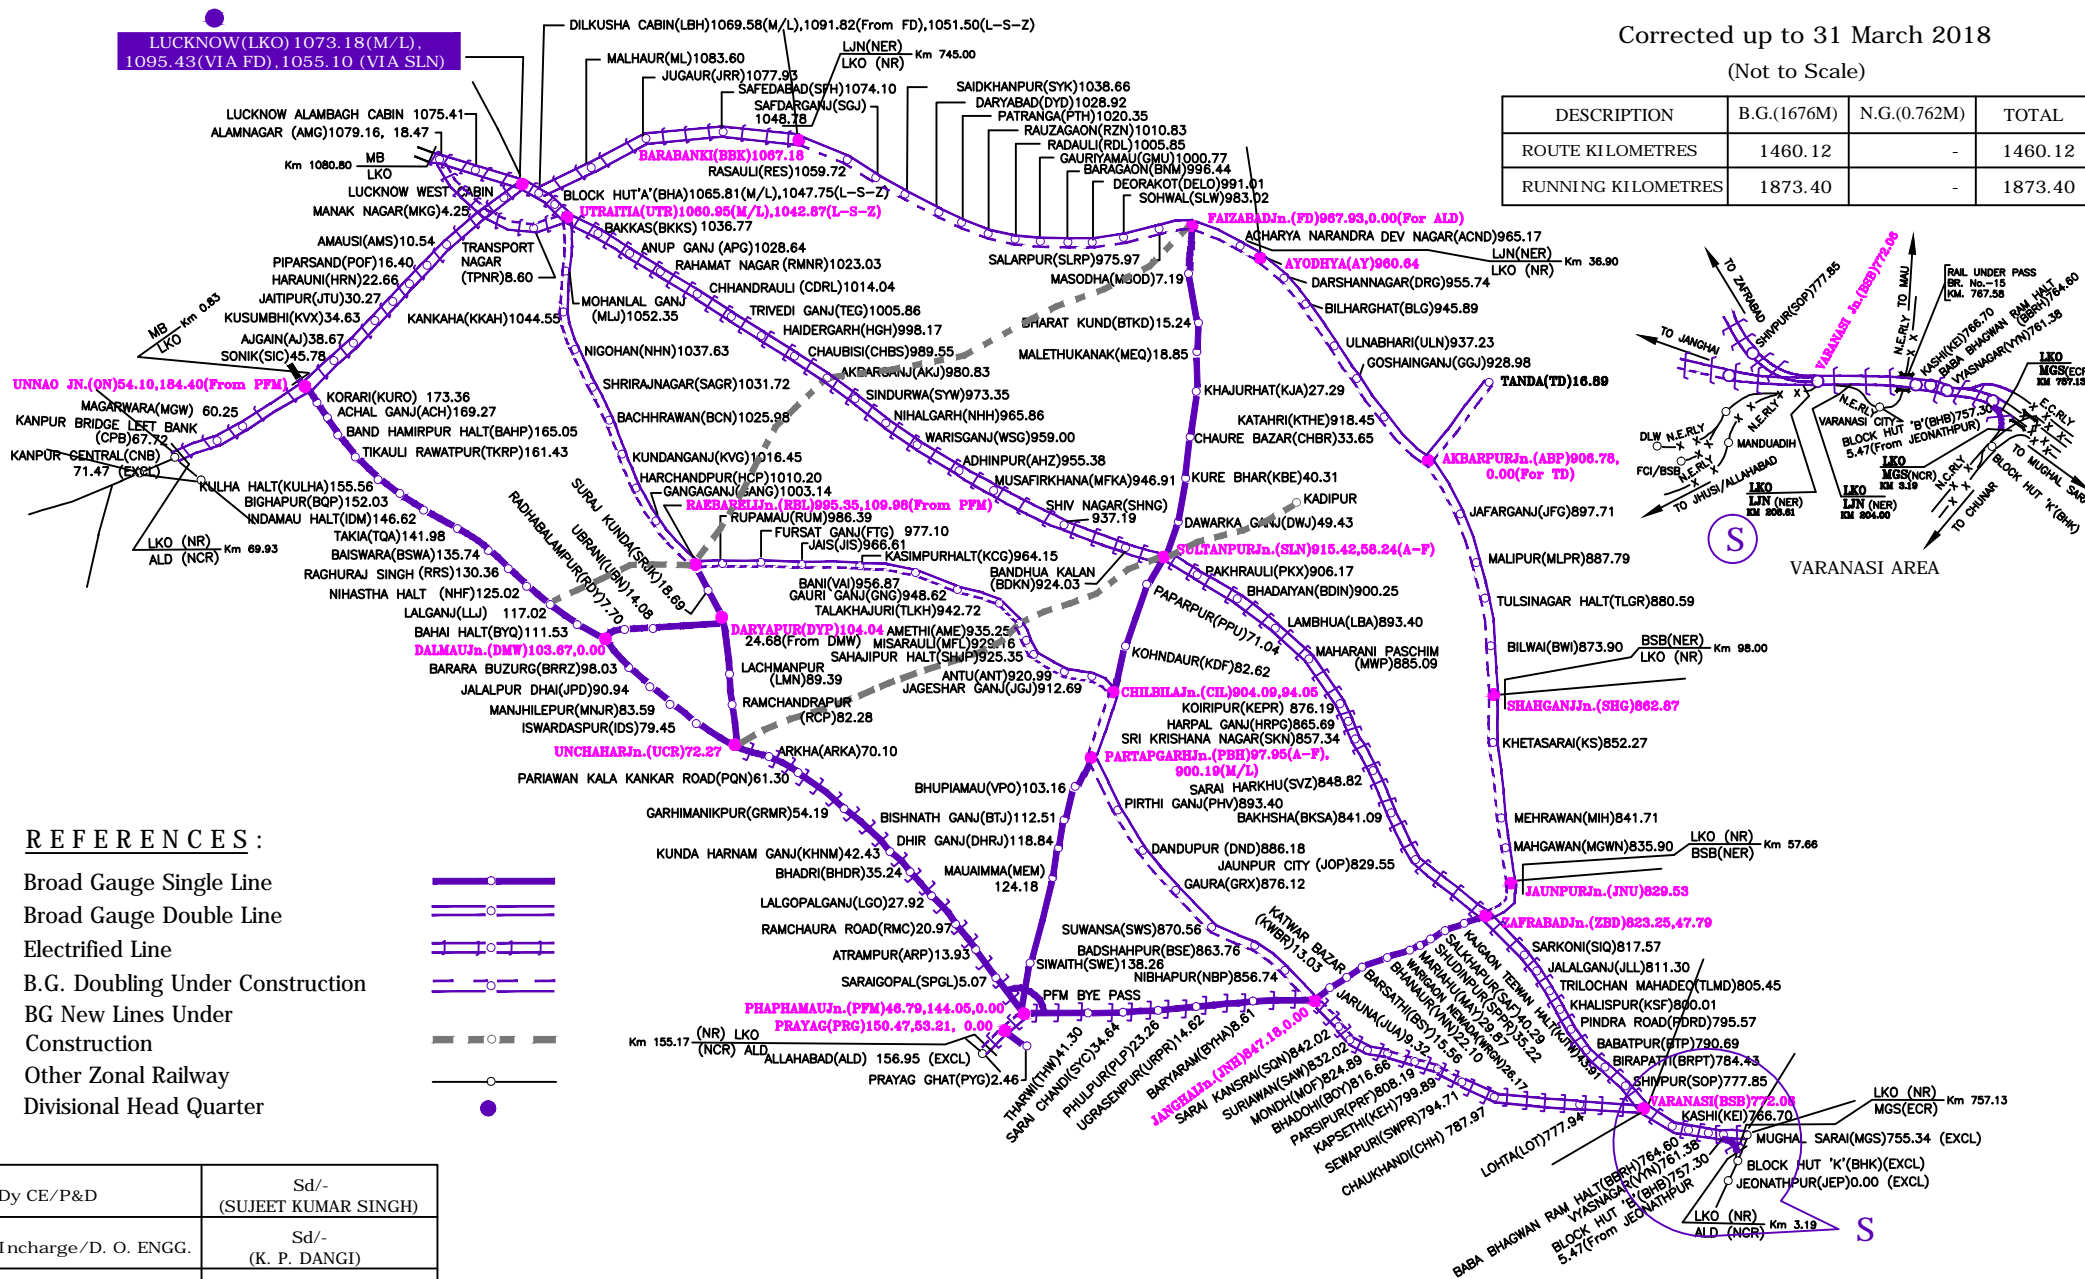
LUCKNOW(LKO)1073.18(M/L), 1095.43(VIA FD),1055.10 (VIA SLN)

Corrected up to 31 March 2018
(Not to Scale)

| DESCRIPTION | B.G.(1676M) | N.G.(0.762M) | TOTAL |
|---|---|---|---|
| ROUTE KILOMETRES | 1460.12 | - | 1460.12 |
| RUNNING KILOMETRES | 1873.40 | - | 1873.40 |

DILKUSHA CABIN(LBH)1069.58(M/L),1091.82(From FD),1051.50(L-S-Z)
MALHAUR(ML)1083.60
LJN(NER) LKO (NR) Km 745.00
JUGAUR(JRR)1077.93
SAFEDABAD(SFH)1074.10
SAFDARGANJ(SGJ) 1048.78
SAIDKHANPUR(SYK)1038.66
DARYABAD(DYD)1028.92
PATRANGA(PTH)1020.35
RAUZAGAON(RZN)1010.83
RADAULI(RDL)1005.85
GAURIYAMAU(GMU)1000.77
BARAGAON(BNM)996.44
DEORAKOT(DELO)991.01
SOHWAL(SLW)983.02
LUCKNOW ALAMBAGH CABIN 1075.41
ALAMNAGAR (AMG)1079.16, 18.47
Km 1080.80 MB LKO
LUCKNOW WEST CABIN
MANAK NAGAR(MKG)4.25
BARABANKI(BBK)1067.18
RASAULI(RES)1059.72
BLOCK HUT'A'(BHA)1065.81(M/L),1047.75(L-S-Z)
UTRAITIA(UTR)1060.95(M/L),1042.87(L-S-Z)
BAKKAS(BKKS) 1036.77
FAIZABADJn.(FD)967.93,0.00(For ALD)
ACHARYA NARANDRA DEV NAGAR(ACND)965.17
LJN(NER) LKO (NR) Km 36.90
AYODHYA(AY)960.64
DARSHANNAGAR(DRG)955.74
BILHARGHAT(BLG)945.89
ULNABHARI(ULN)937.23
GOSHAINGANJ(GGJ)928.98
TANDA(TD)16.89
AMAUSI(AMS)10.54
PIPARSAND(POF)16.40
HARAUNI(HRN)22.66
JAITIPUR(JTU)30.27
KUSUMBHI(KVX)34.63
AJGAIN(AJ)38.67
SONIK(SIC)45.78
TRANSPORT NAGAR (TPNR)8.60
ANUP GANJ (APG)1028.64
RAHAMAT NAGAR (RMNR)1023.03
CHHANDRAULI (CDRL)1014.04
MOHANLAL GANJ (MLJ)1052.35
TRIVEDI GANJ(TEG)1005.86
HAIDERGARH(HGH)998.17
KANKAHA(KKAH)1044.55
SALARPUR(SLRP)975.97
MASODHA(MSOD)7.19
BHARAT KUND(BTKD)15.24
MALETHUKANAK(MEQ)18.85
KHAJURHAT(KJA)27.29
MB Km 0.83 LKO
UNNAO JN.(ON)54.10,184.40(From PFM)
NIGOHAN(NHN)1037.63
CHAUBISI(CHBS)989.55
AKBARGANJ(AKJ)980.83
SHRIRAJNAGAR(SAGR)1031.72
SINDURWA(SYW)973.35
NIHALGARH(NHH)965.86
BACHHRAWAN(BCN)1025.98
WARISGANJ(WSG)959.00
KATAHRI(KTHE)918.45
CHAURE BAZAR(CHBR)33.65
AKBARPURJn.(ABP)906.78, 0.00(For TD)
KANPUR BRIDGE LEFT BANK (CPB)67.72
MAGARWARA(MGW) 60.25
KORARI(KURO) 173.36
ACHAL GANJ(ACH)169.27
BAND HAMIRPUR HALT(BAHP)165.05
TIKAULI RAWATPUR(TKRP)161.43
KANPUR CENTRAL(CNB) 71.47 (EXCL)
KULHA HALT(KULHA)155.56
BIGHAPUR(BQP)152.03
INDAMAU HALT(IDM)146.62
TAKIA(TQA)141.98
LKO (NR) ALD (NCR) Km 69.93
BAISWARA(BSWA)135.74
RAGHURAJ SINGH (RRS)130.36
NIHASTHA HALT (NHF)125.02
LALGANJ(LLJ) 117.02
BAHAI HALT(BYQ)111.53
DALMAUJn.(DMW)103.67,0.00
BARARA BUZURG(BRRZ)98.03
JALALPUR DHAI(JPD)90.94
MANJHILEPUR(MNJR)83.59
ISWARDASPUR(IDS)79.45
UNCHAHARJn.(UCR)72.27
PARIAWAN KALA KANKAR ROAD(PQN)61.30
KUNDANGANJ(KVG)1016.45
HARCHANDPUR(HCP)1010.20
GANGAGANJ(GANG)1003.14
RAEBARELIJn.(RBL)995.35,109.98(From PFM)
RUPAMAU(RUM)986.39
FURSAT GANJ(FTG) 977.10
JAIS(JIS)966.61
ADHINPUR(AHZ)955.38
MUSAFIRKHANA(MFKA)946.91
SHIV NAGAR(SHNG) 937.19
KURE BHAR(KBE)40.31
KADIPUR
DAWARKA GANJ(DWJ)49.43
SULTANPURJn.(SLN)915.42,58.24(A-F)
JAFARGANJ(JFG)897.71
RADHABALAMPUR(RDY)7.70
SURAJ KUNDA(SRJK)18.69
UBRANI(UBN)14.08
KASIMPURHALT(KCG)964.15
BANDHUA KALAN (BDKN)924.03
BANI(VAI)956.87
GAURI GANJ(GNG)948.62
TALAKHAJURI(TLKH)942.72
DARYAPUR(DYP)104.04 24.68(From DMW)
AMETHI(AME)935.25
MISARAULI(MFL)929.16
SAHAJIPUR HALT(SHJP)925.35
ANTU(ANT)920.99
JAGESHAR GANJ(JGJ)912.69
LACHMANPUR (LMN)89.39
RAMCHANDRAPUR (RCP)82.28
ARKHA(ARKA)70.10
PAKHRAULI(PKX)906.17
BHADAIYAN(BDIN)900.25
PAPARPUR(PPU)71.04
LAMBHUA(LBA)893.40
MAHARANI PASCHIM (MWP)885.09
KOHNDAUR(KDF)82.62
CHILBILAJn.(CIL)904.09,94.05
KOIRIPUR(KEPR) 876.19
HARPAL GANJ(HRPG)865.69
SRI KRISHANA NAGAR(SKN)857.34
PARTAPGARHJn.(PBH)97.95(A-F), 900.19(M/L)
SARAI HARKHU(SVZ)848.82
PIRTHI GANJ(PHV)893.40
BAKHSHA(BKSA)841.09
MALIPUR(MLPR)887.79
TULSINAGAR HALT(TLGR)880.59
BILWAI(BWI)873.90
BSB(NER) LKO (NR) Km 98.00
SHAHGANJJn.(SHG)862.87
KHETASARAI(KS)852.27
MEHRAWAN(MIH)841.71
MAHGAWAN(MGWN)835.90
LKO (NR) BSB(NER) Km 57.66
JAUNPURJn.(JNU)829.53
ZAFRABADJn.(ZBD)823.25,47.79
BHUPIAMAU(VPO)103.16
GARHIMANIKPUR(GRMR)54.19
BISHNATH GANJ(BTJ)112.51
DHIR GANJ(DHRJ)118.84
KUNDA HARNAM GANJ(KHNM)42.43
BHADRI(BHDR)35.24
MAUAIMMA(MEM) 124.18
LALGOPALGANJ(LGO)27.92
RAMCHAURA ROAD(RMC)20.97
ATRAMPUR(ARP)13.93
SARAIGOPAL(SPGL)5.07
DANDUPUR (DND)886.18
JAUNPUR CITY (JOP)829.55
GAURA(GRX)876.12
SUWANSA(SWS)870.56
BADSHAHPUR(BSE)863.76
SIWAITH(SWE)138.26
NIBHAPUR(NBP)856.74
PFM BYE PASS
KATWAR BAZAR (KWBR)13.03
PHAPHAMAUJn.(PFM)46.79,144.05,0.00
PRAYAG(PRG)150.47,53.21, 0.00
Km 155.17 (NR) LKO (NCR) ALD
ALLAHABAD(ALD) 156.95 (EXCL)
PRAYAG GHAT(PYG)2.46
THARWI(THW)41.30
SARAI CHANDI(SYC)34.64
PHULPUR(PLP)23.26
UGRASENPUR(URPR)14.62
BARYARAM(BYHA)8.61
JANGHAIJn.(JNH)847.18,0.00
SARAI KANSRAI(SQN)842.02
SURIAWAN(SAW)832.02
MONDH(MOF)824.89
BHADOHI(BOY)816.66
PARSIPUR(PRF)808.19
KAPSETHI(KEH)799.89
SEWAPURI(SWPR)794.71
CHAUKHANDI(CHH) 787.97
JARUNA(JUA)9.32
BARSATHI(BSY)15.56
BHANAUR(VNN)22.10
WARIGAON NEWADA(WRGN)26.17
MARIAHU(MAY)29.87
SHUDNIPUR(SPPR)35.22
SALKHAPUR(SAF)40.29
KAJGAON TEEWAN HALT(KJTW)43.97
SARKONI(SIQ)817.57
JALALGANJ(JLL)811.30
TRILOCHAN MAHADEO(TLMD)805.45
KHALISPUR(KSF)800.01
PINDRA ROAD(PDRD)795.57
BABATPUR(BTP)790.69
BIRAPATTI(BRPT)784.43
SHIVPUR(SOP)777.85
VARANASI(BSB)772.08
KASHI(KEI)766.70
LKO (NR) MGS(ECR) Km 757.13
MUGHAL SARAI(MGS)755.34 (EXCL)
BLOCK HUT 'K'(BHK)(EXCL)
JEONATHPUR(JEP)0.00 (EXCL)
LKO (NR) ALD (NCR) Km 3.19
LOHTA(LOT)777.94
BABA BHAGWAN RAM HALT(BBRH)764.60
VYASNAGAR(VYN)761.38
BLOCK HUT 'B'(BHB)757.30
5.47(From JEONATHPUR)
S

TO ZAFRABAD
SHIVPUR(SOP)777.85
VARANASI Jn.(BSB)772.08
TO MAU
N.E.RLY
RAIL UNDER PASS BR. No.-15 KM. 767.58
KASHI(KEI)766.70
BABA BHAGWAN RAM HALT (BBRH)764.60
VYASNAGAR(VYN)761.38
LKO MGS(ECR) KM 757.13
TO JANGHAI
N.E.RLY
VARANASI CITY
BLOCK HUT 5.47(From
'B'(BHB)757.30 JEONATHPUR)
E.C.RLY
DLW N.E.RLY
MANDUADIH
FCI/BSB N.E.RLY
TO JHUSI/ALLAHABAD
LKO LJN (NER) KM 206.61
LKO LJN (NER) KM 204.00
LKO MGS(NCR) KM 3.19
N.C.RLY
TO MUGHAL SARAI
BLOCK HUT 'K'(BHK)
TO CHUNAR
S
VARANASI AREA

REFERENCES:
Broad Gauge Single Line
Broad Gauge Double Line
Electrified Line
B.G. Doubling Under Construction
BG New Lines Under Construction
Other Zonal Railway
Divisional Head Quarter

| Dy CE/P&D | Sd/- (SUJEET KUMAR SINGH) |
|---|---|
| Incharge/D. O. ENGG. | Sd/- (K. P. DANGI) |